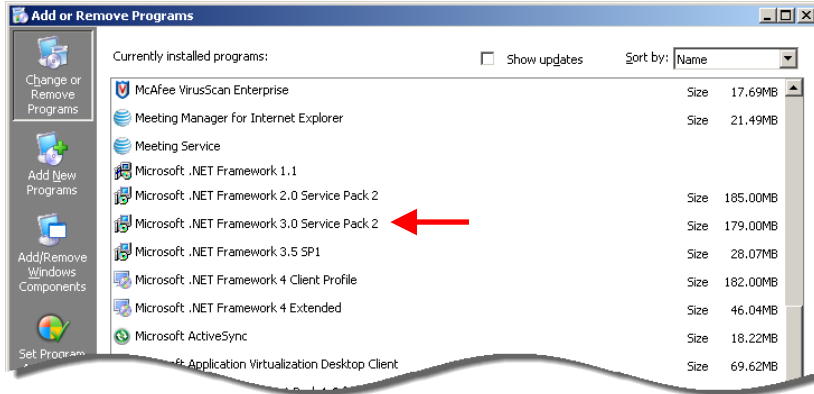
Add or Remove Programs

Change or Remove Programs

Add New Programs

Add/Remove Windows Components

Set Program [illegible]

Currently installed programs:

Show updates

Sort by: Name

| | | |
|---|---|---|
| McAfee VirusScan Enterprise | Size | 17.69MB |
| Meeting Manager for Internet Explorer | Size | 21.49MB |
| Meeting Service | | |
| Microsoft .NET Framework 1.1 | | |
| Microsoft .NET Framework 2.0 Service Pack 2 | Size | 185.00MB |
| Microsoft .NET Framework 3.0 Service Pack 2 | Size | 179.00MB |
| Microsoft .NET Framework 3.5 SP1 | Size | 28.07MB |
| Microsoft .NET Framework 4 Client Profile | Size | 182.00MB |
| Microsoft .NET Framework 4 Extended | Size | 46.04MB |
| Microsoft ActiveSync | Size | 18.22MB |
| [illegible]soft Application Virtualization Desktop Client | Size | 69.62MB |